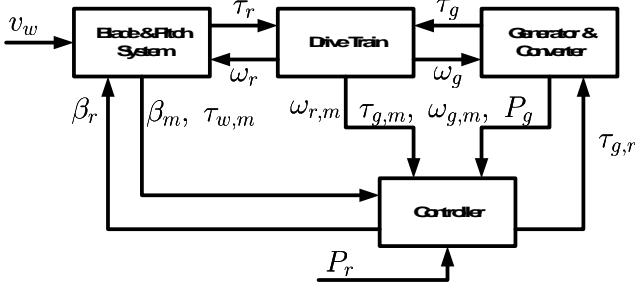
$v_w$

Blade&Pitch System

$\tau_r$

$\omega_r$

Dive Train

$\tau_g$

$\omega_g$

Generator & Converter

$\beta_r$

$\beta_m, \ \tau_{w,m}$

$\omega_{r,m}$

$\tau_{g,m}, \ \omega_{g,m}, \ P_g$

$\tau_{g,r}$

Controller

$P_r$